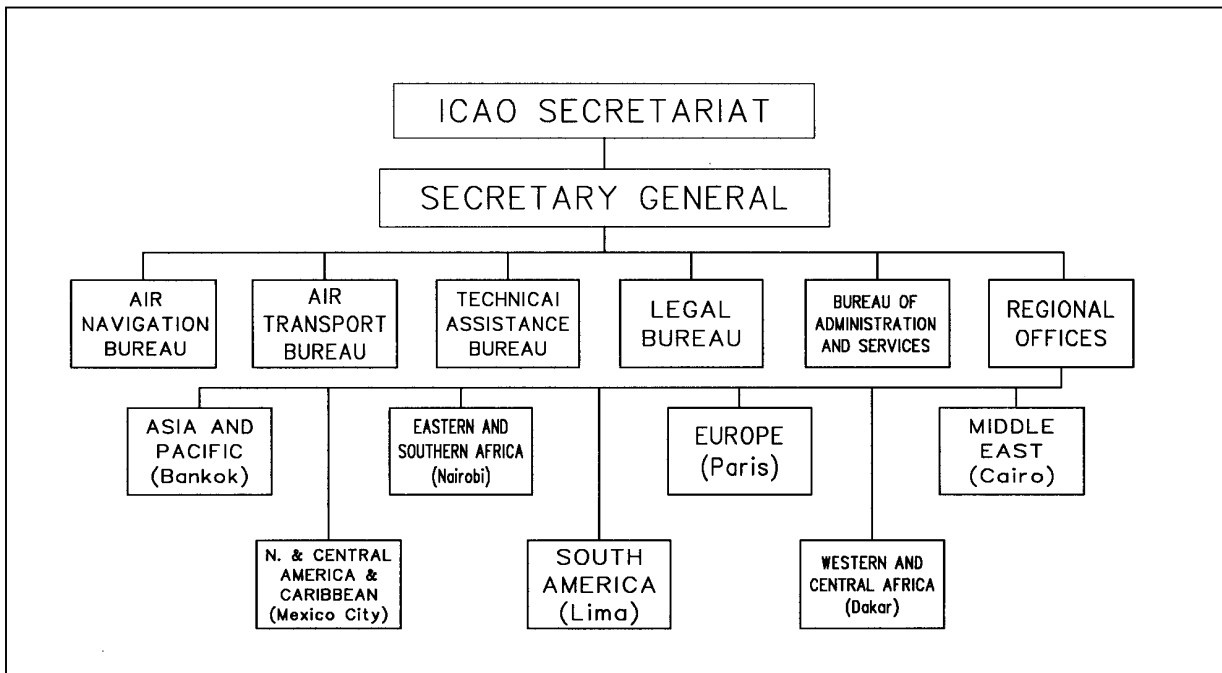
ICAO SECRETARIAT

SECRETARY GENERAL

AIR NAVIGATION BUREAU

AIR TRANSPORT BUREAU

TECHNICAI ASSISTANCE BUREAU

LEGAL BUREAU

BUREAU OF ADMINISTRATION AND SERVICES

REGIONAL OFFICES

ASIA AND PACIFIC (Bankok)

N. & CENTRAL AMERICA & CARIBBEAN (Mexico City)

EASTERN AND SOUTHERN AFRICA (Nairobi)

SOUTH AMERICA (Lima)

EUROPE (Paris)

WESTERN AND CENTRAL AFRICA (Dakar)

MIDDLE EAST (Cairo)